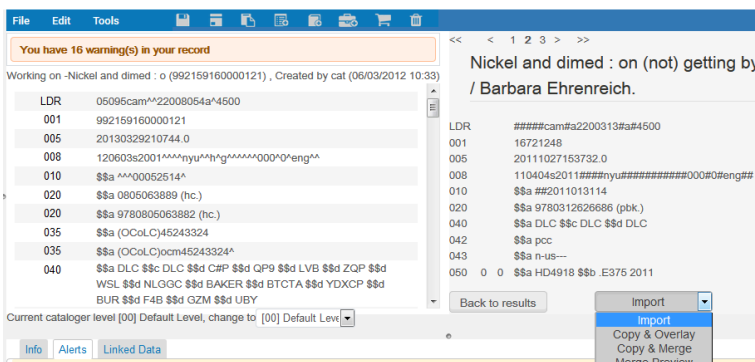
File Edit Tools

You have 16 warning(s) in your record

Working on -Nickel and dimed : o (992159160000121) , Created by cat (06/03/2012 10:33)

| | |
|---|---|
| LDR | 05095cam^^22008054a^4500 |
| 001 | 992159160000121 |
| 005 | 20130329210744.0 |
| 008 | 120603s2001^^^^nyu^^h^g^^^^^^000^0^eng^^ |
| 010 | $$a ^^^00052514^ |
| 020 | $$a 0805063889 (hc.) |
| 020 | $$a 9780805063882 (hc.) |
| 035 | $$a (OCoLC)45243324 |
| 035 | $$a (OCoLC)ocm45243324^ |
| 040 | $$a DLC $$c DLC $$d C#P $$d QP9 $$d LVB $$d ZQP $$d WSL $$d NLGGC $$d BAKER $$d BTCTA $$d YDXCP $$d BUR $$d F4B $$d GZM $$d UBY |

Current cataloger level [00] Default Level, change to [00] Default Leve

Info Alerts Linked Data

<< < 1 2 3 > >>

Nickel and dimed : on (not) getting by / Barbara Ehrenreich.

| | |
|---|---|
| LDR | #####cam#a2200313#a#4500 |
| 001 | 16721248 |
| 005 | 20111027153732.0 |
| 008 | 110404s2011####nyu###########000#0#eng## |
| 010 | $$a ##2011013114 |
| 020 | $$a 9780312626686 (pbk.) |
| 040 | $$a DLC $$c DLC $$d DLC |
| 042 | $$a pcc |
| 043 | $$a n-us--- |
| 050 0 0 | $$a HD4918 $$b .E375 2011 |

Back to results

Import

Import
Copy & Overlay
Copy & Merge
Merge Preview